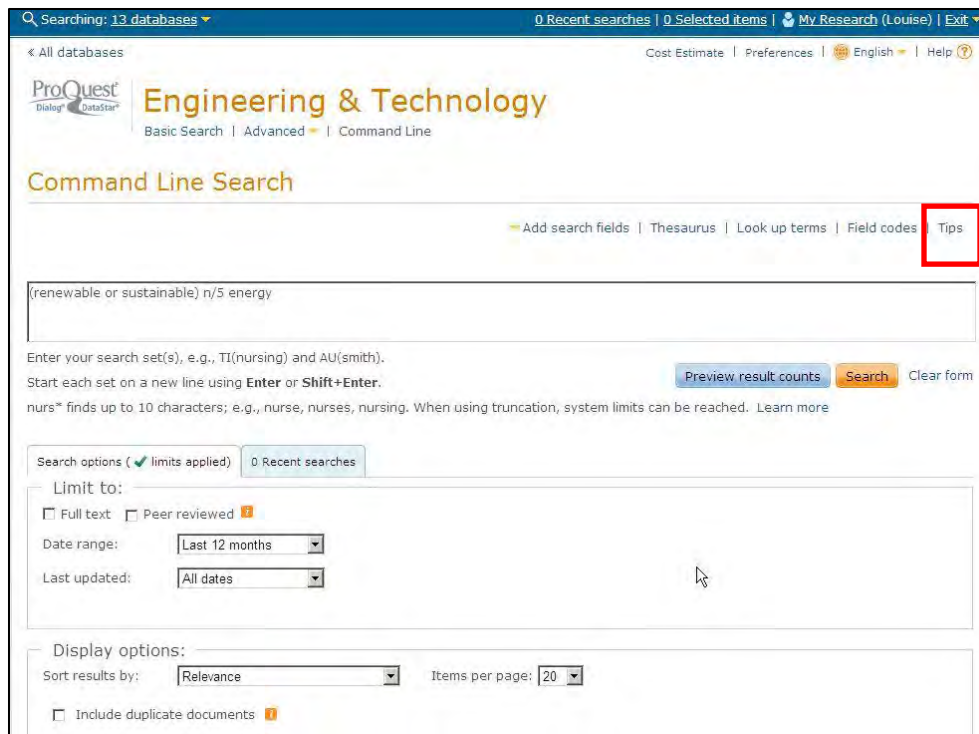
Searching: 13 databases
0 Recent searches | 0 Selected items | My Research (Louise) | Exit

« All databases
Cost Estimate | Preferences | English | Help

ProQuest Dialog DataStar
Engineering & Technology
Basic Search | Advanced | Command Line

Command Line Search

Add search fields | Thesaurus | Look up terms | Field codes | Tips

(renewable or sustainable) n/5 energy

Enter your search set(s), e.g., TI(nursing) and AU(smith).
Start each set on a new line using **Enter** or **Shift+Enter**.
Preview result counts  Search  Clear form
nurs* finds up to 10 characters; e.g., nurse, nurses, nursing. When using truncation, system limits can be reached. Learn more

Search options ( limits applied) | 0 Recent searches

Limit to:
Full text  Peer reviewed
Date range: Last 12 months
Last updated: All dates

Display options:
Sort results by: Relevance  Items per page: 20
Include duplicate documents